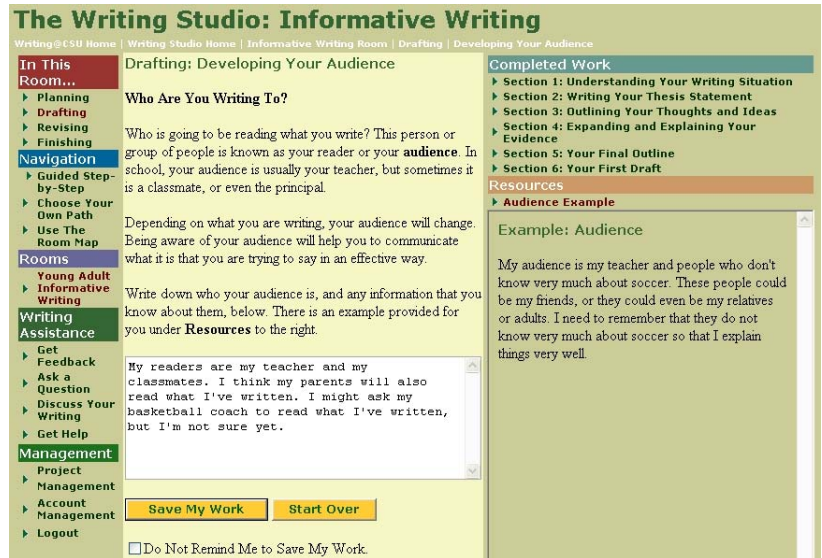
The Writing Studio: Informative Writing

Writing@CSU Home | Writing Studio Home | Informative Writing Room | Drafting | Developing Your Audience

In This Room...
Planning
Drafting
Revising
Finishing

Navigation
Guided Step-by-Step
Choose Your Own Path
Use The Room Map

Rooms
Young Adult Informative Writing

Writing Assistance
Get Feedback
Ask a Question
Discuss Your Writing
Get Help

Management
Project Management
Account Management
Logout

Drafting: Developing Your Audience

Who Are You Writing To?

Who is going to be reading what you write? This person or group of people is known as your reader or your **audience**. In school, your audience is usually your teacher, but sometimes it is a classmate, or even the principal.

Depending on what you are writing, your audience will change. Being aware of your audience will help you to communicate what it is that you are trying to say in an effective way.

Write down who your audience is, and any information that you know about them, below. There is an example provided for you under **Resources** to the right.

My readers are my teacher and my classmates. I think my parents will also read what I've written. I might ask my basketball coach to read what I've written, but I'm not sure yet.

Save My Work
Start Over

Do Not Remind Me to Save My Work.

Completed Work
Section 1: Understanding Your Writing Situation
Section 2: Writing Your Thesis Statement
Section 3: Outlining Your Thoughts and Ideas
Section 4: Expanding and Explaining Your Evidence
Section 5: Your Final Outline
Section 6: Your First Draft

Resources
Audience Example

Example: Audience

My audience is my teacher and people who don't know very much about soccer. These people could be my friends, or they could even be my relatives or adults. I need to remember that they do not know very much about soccer so that I explain things very well.